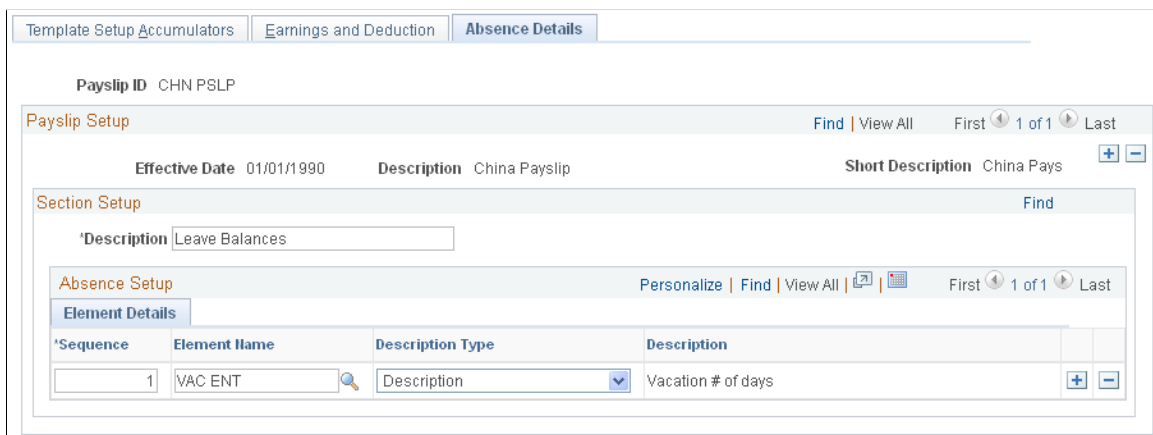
Template Setup Accumulators | Earnings and Deduction | Absence Details

Payslip ID CHN PSLP

Payslip Setup | Find | View All | First 1 of 1 Last

Effective Date 01/01/1990 | Description China Payslip | Short Description China Pays

Section Setup | Find

*Description Leave Balances

Absence Setup | Personalize | Find | View All | First 1 of 1 Last

Element Details

| *Sequence | Element Name | Description Type | Description |
|---|---|---|---|
| 1 | VAC ENT | Description | Vacation # of days |